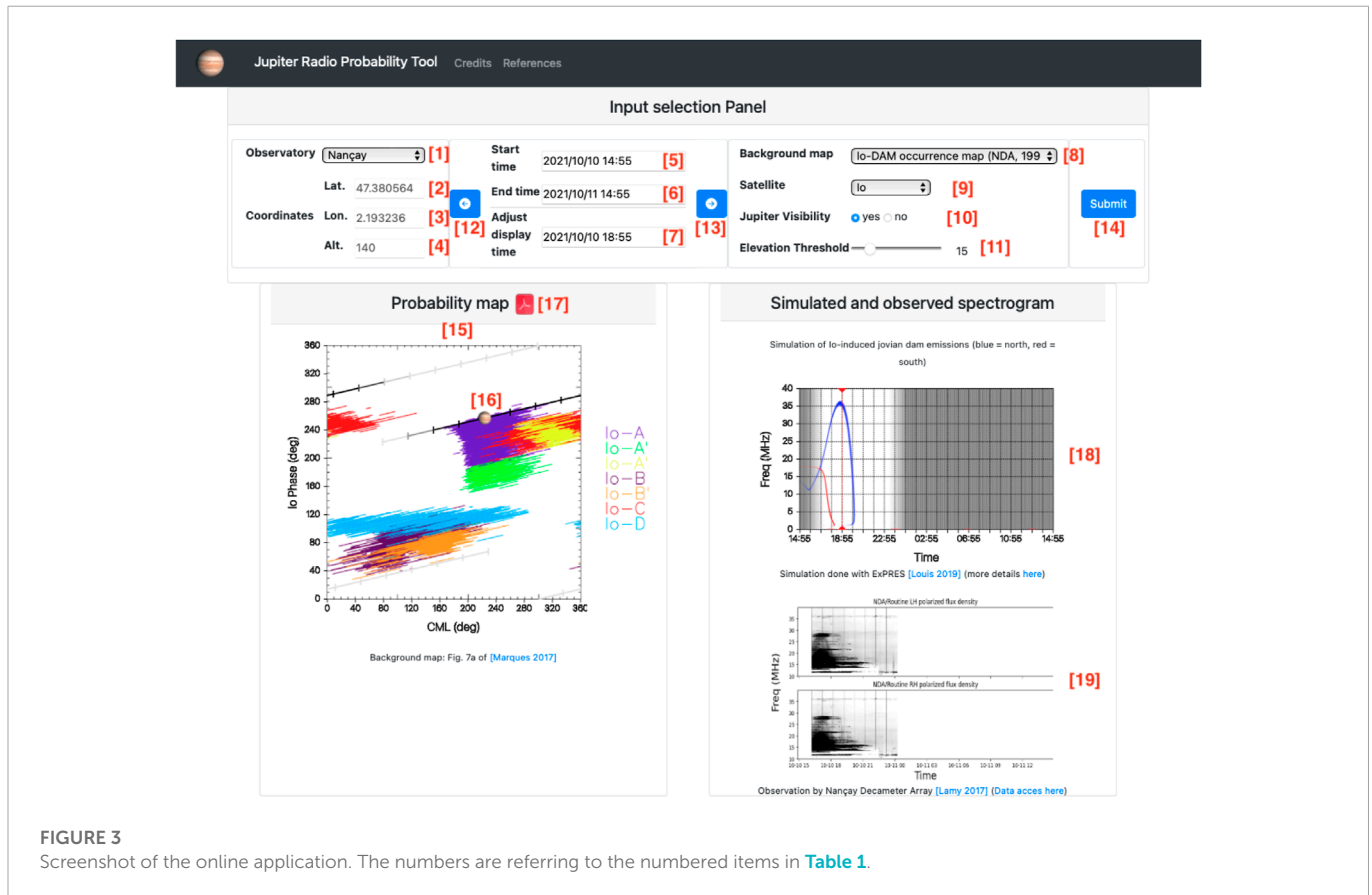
Jupiter Radio Probability Tool Credits References

Input selection Panel

Observatory Nançay [1]
Lat. 47.380564 [2]
Coordinates Lon. 2.193236 [3]
Alt. 140 [4]

[12]

Start time 2021/10/10 14:55 [5]
End time 2021/10/11 14:55 [6]
Adjust display time 2021/10/10 18:55 [7]

[13]

Background map Io-DAM occurrence map (NDA, 199 [8]
Satellite Io [9]
Jupiter Visibility yes no [10]
Elevation Threshold 15 [11]

Submit [14]

Probability map [17]

[15]

[16]

Io Phase (deg)
CML (deg)

Io-A
Io-A'
Io-A''
Io-B
Io-B'
Io-C
Io-D

Background map: Fig. 7a of [Marques 2017]

Simulated and observed spectrogram

Simulation of Io-induced jovian dam emissions (blue = north, red = south)

Freq (MHz)
Time
14:55 18:55 22:55 02:55 06:55 10:55 14:55

[18]

Simulation done with ExPRES [Louis 2019] (more details here)

NDA/Routine LH polarized flux density
NDA/Routine RH polarized flux density
Freq (MHz)
Time

[19]

Observation by Nançay Decameter Array [Lamy 2017] (Data acces here)

FIGURE 3
Screenshot of the online application. The numbers are referring to the numbered items in Table 1.